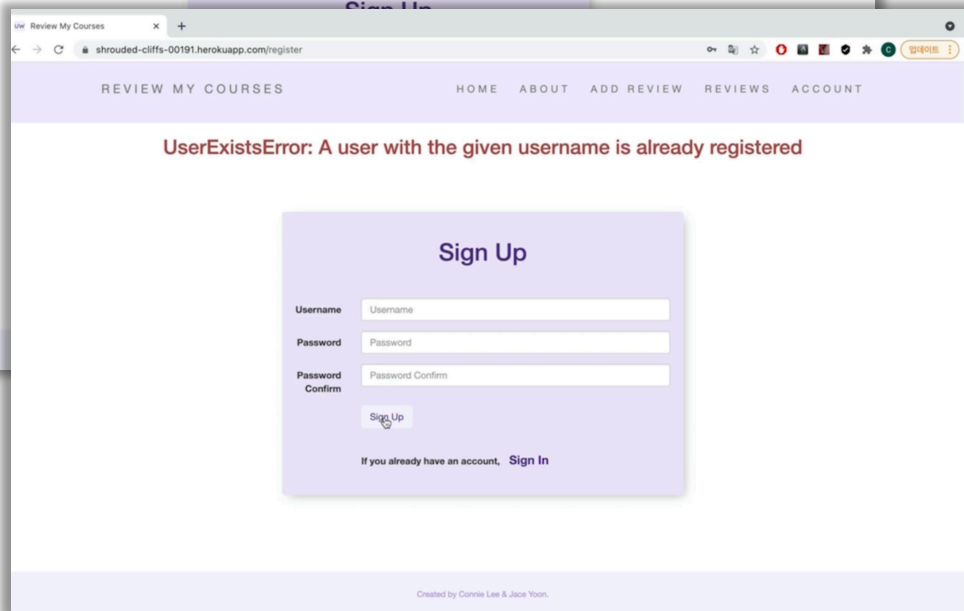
UW Review My Courses ×
+
shrouded-cliffs-00191.herokuapp.com/register
업데이트

REVIEW MY COURSES
HOME ABOUT ADD REVIEW REVIEWS ACCOUNT

UserExistsError: A user with the given username is already registered

Sign Up

Username
Username
Password
Password
Password Confirm
Password Confirm
Sign Up

If you already have an account, Sign In

Created by Connie Lee & Jace Yoon.